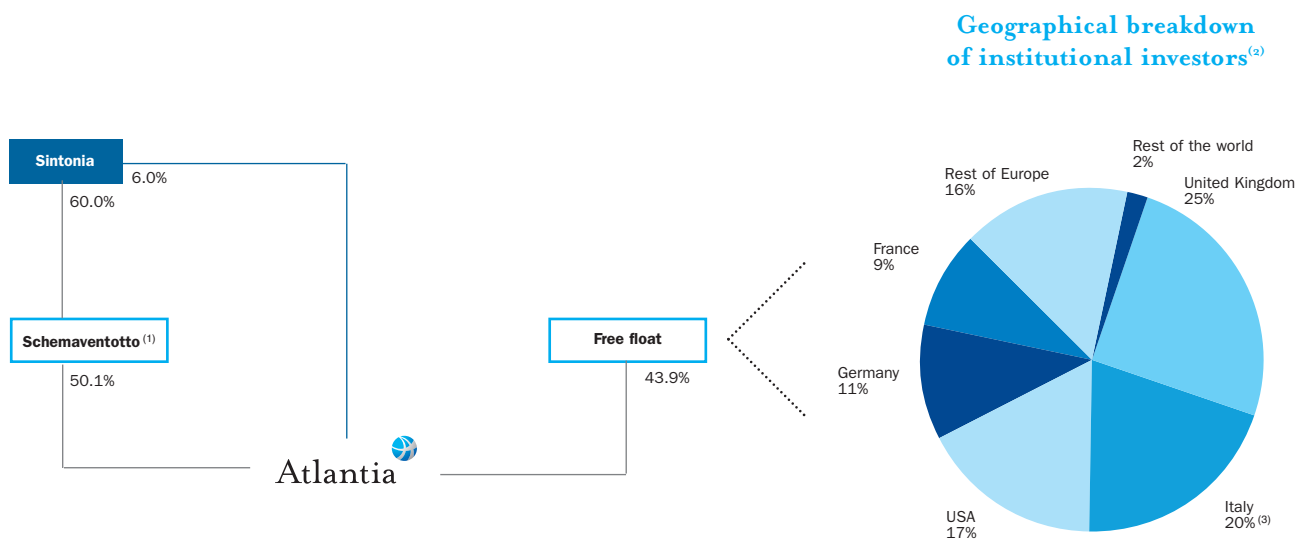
Geographical breakdown of institutional investors$^{(2)}$

Sintonia
6.0%
60.0%

Schemaventotto$^{(1)}$
50.1%

Free float
43.9%

Atlantia

Rest of the world
2%
United Kingdom
25%
Rest of Europe
16%
France
9%
Germany
11%
USA
17%
Italy
20%$^{(3)}$